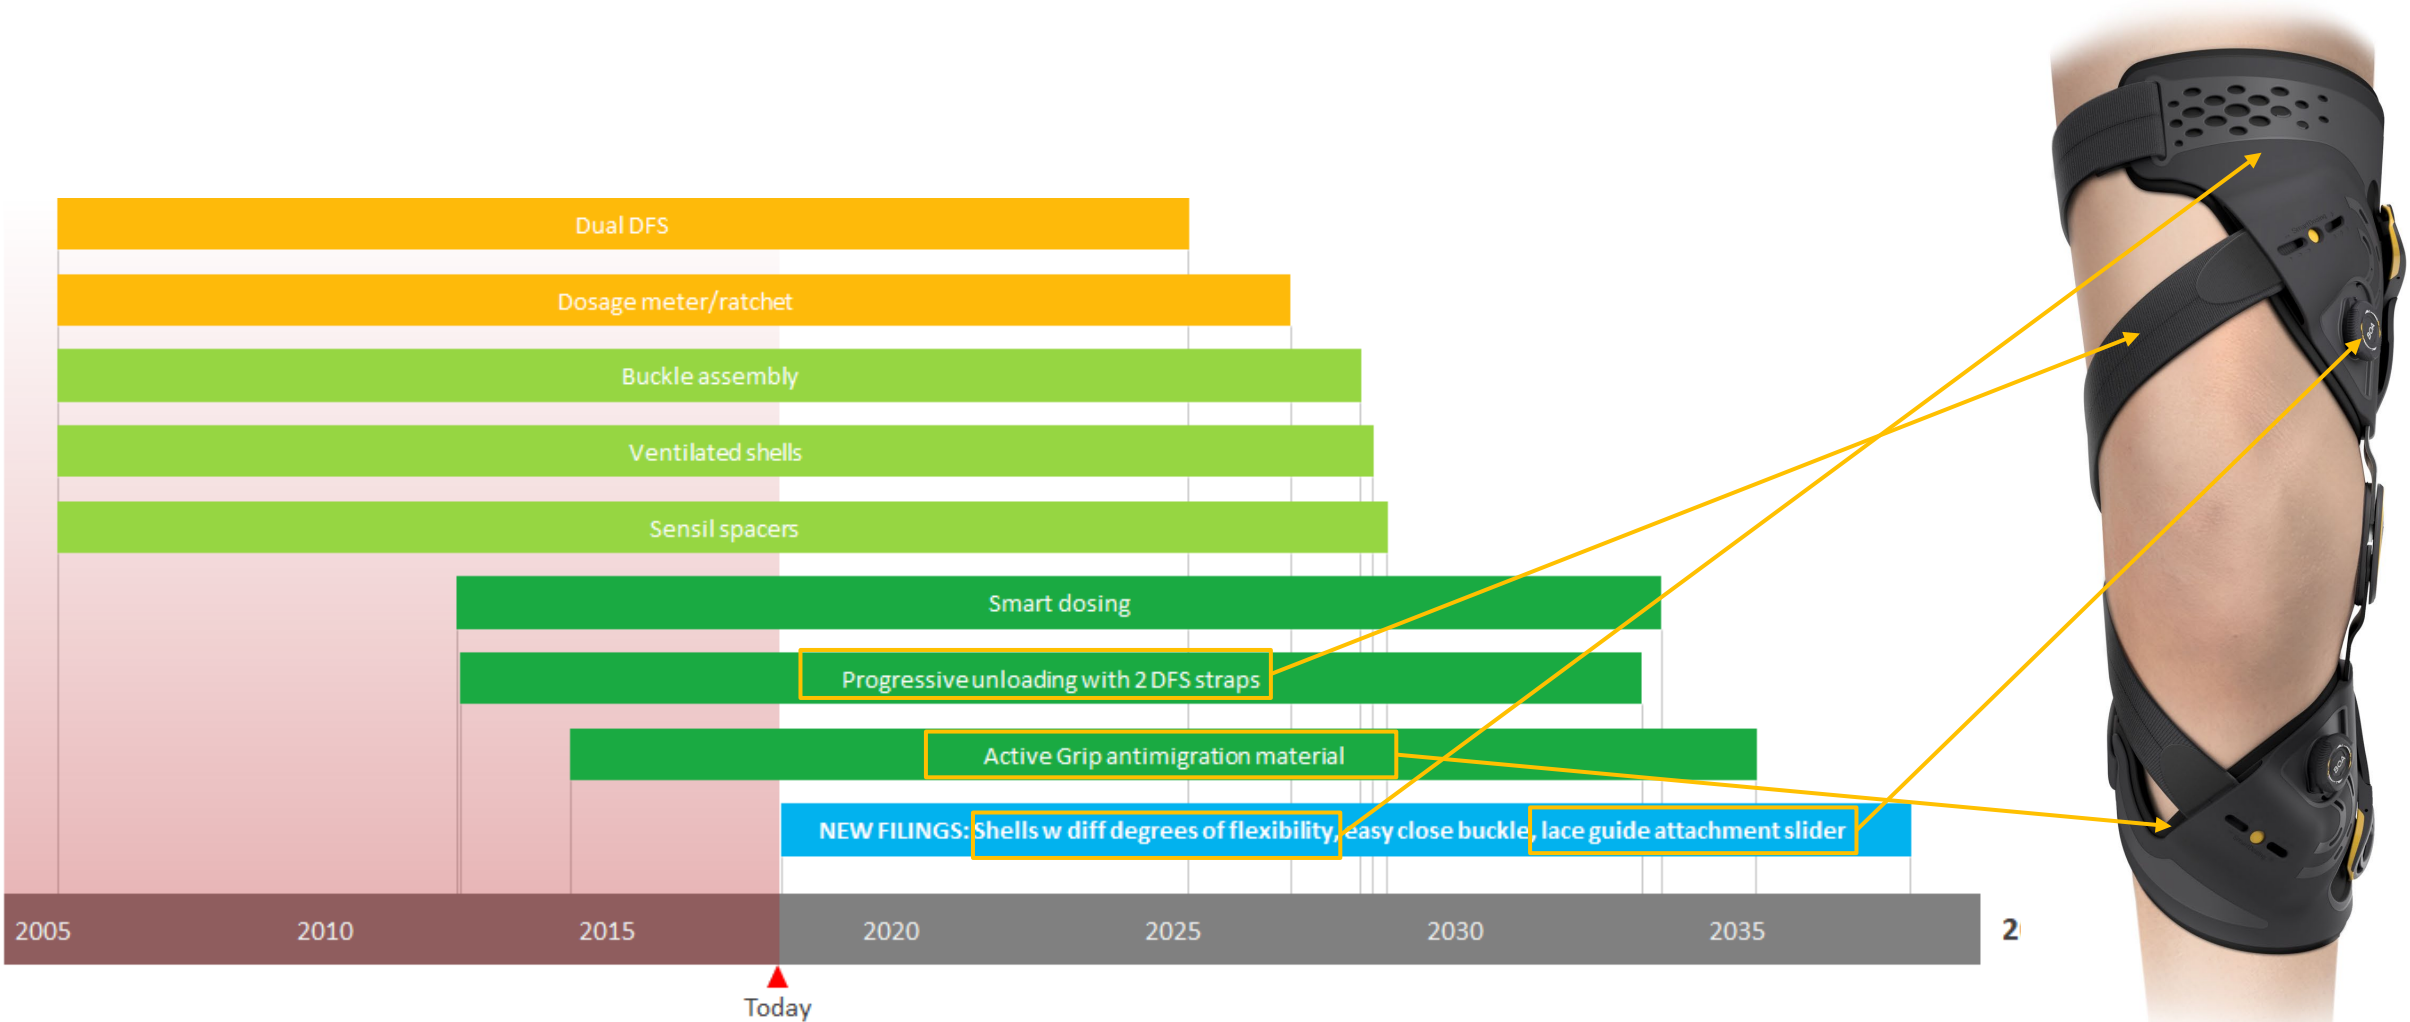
Dual DFS

Dosage meter/ratchet

Buckle assembly

Ventilated shells

Sensil spacers

Smart dosing

Progressive unloading with 2 DFS straps

Active Grip antimigration material

NEW FILINGS: Shells w diff degrees of flexibility, easy close buckle, lace guide attachment slider

2005 2010 2015 2020 2025 2030 2035 2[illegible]

Today